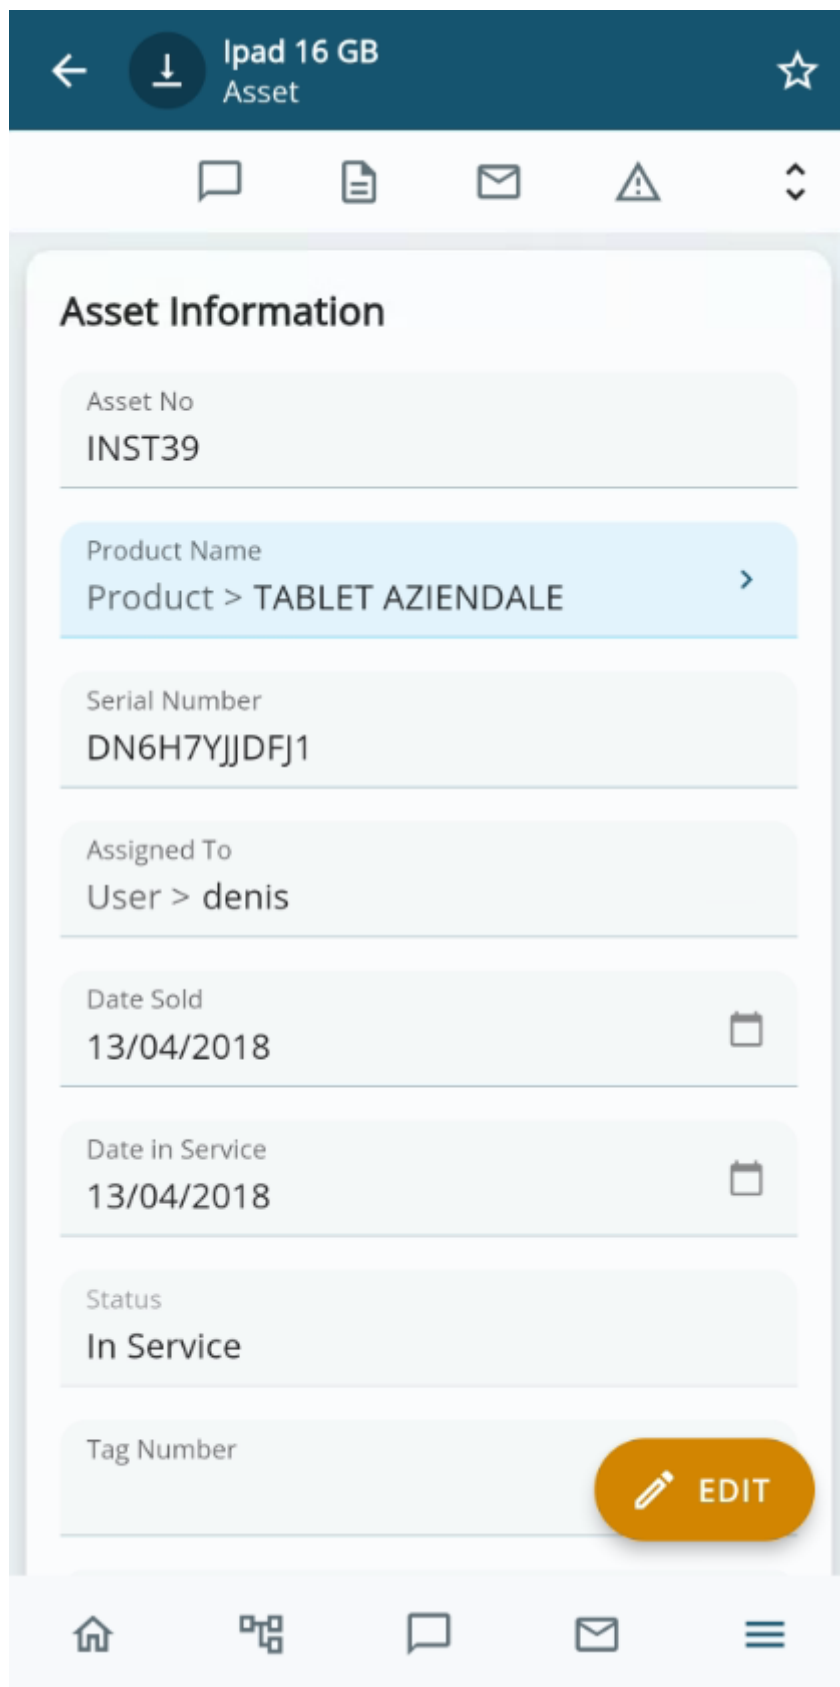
Ipad 16 GB
Asset

Asset Information

Asset No
INST39

Product Name
Product > TABLET AZIENDALE

Serial Number
DN6H7YJJDFJ1

Assigned To
User > denis

Date Sold
13/04/2018

Date in Service
13/04/2018

Status
In Service

Tag Number

EDIT